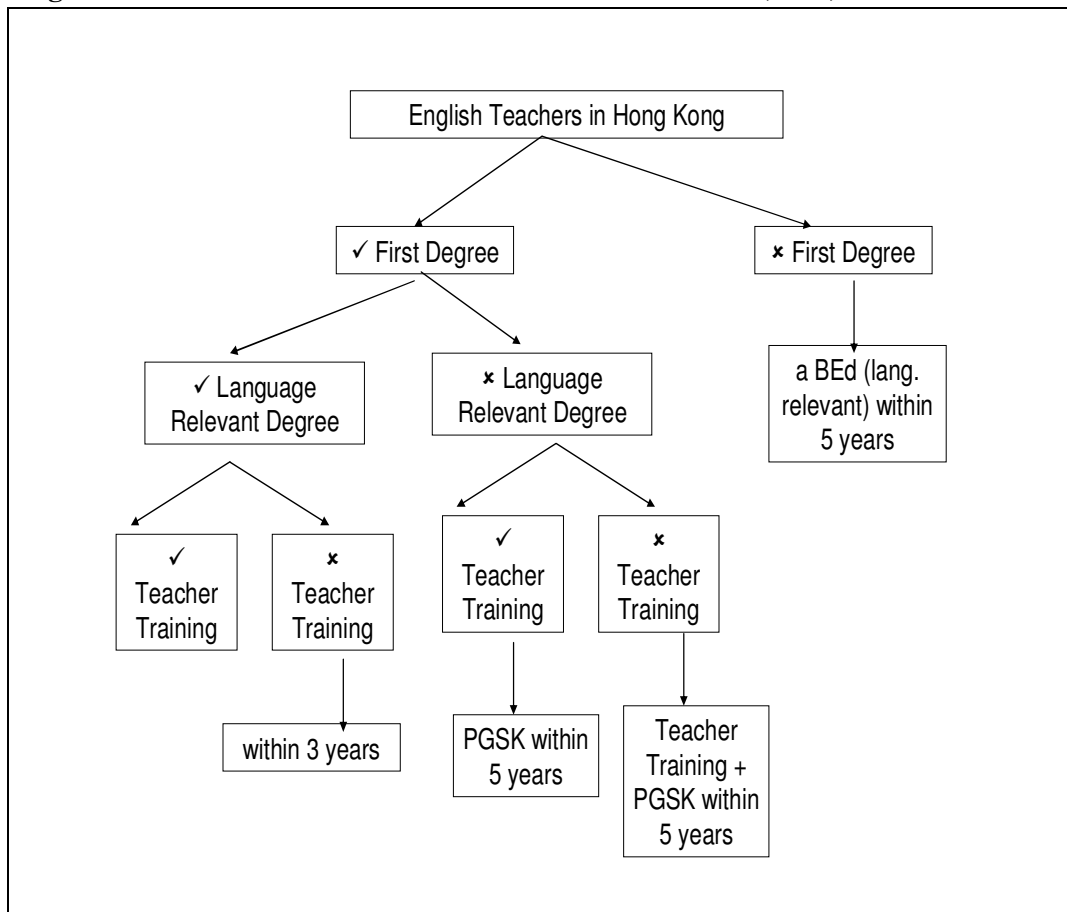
English Teachers in Hong Kong

✓ First Degree

✘ First Degree

✓ Language Relevant Degree

✘ Language Relevant Degree

a BEd (lang. relevant) within 5 years

✓ Teacher Training

✘ Teacher Training

✓ Teacher Training

✘ Teacher Training

within 3 years

PGSK within 5 years

Teacher Training + PGSK within 5 years